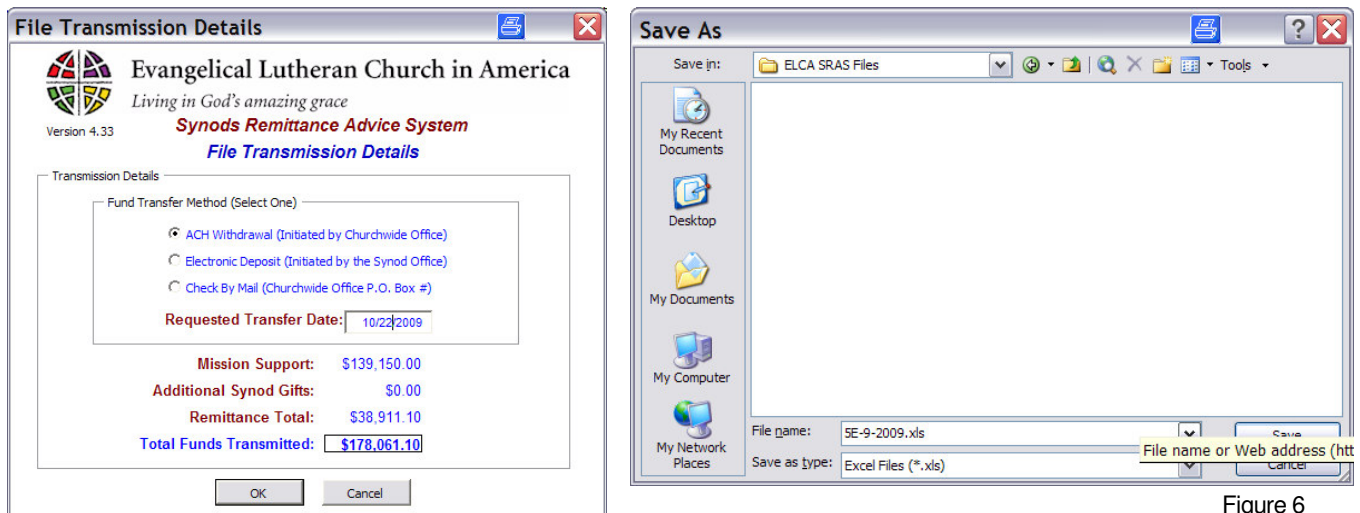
File Transmission Details

Evangelical Lutheran Church in America
Living in God's amazing grace
Version 4.33
Synods Remittance Advice System
File Transmission Details

Transmission Details
Fund Transfer Method (Select One)
ACH Withdrawal (Initiated by Churchwide Office)
Electronic Deposit (Initiated by the Synod Office)
Check By Mail (Churchwide Office P.O. Box #)
Requested Transfer Date: 10/22/2009

Mission Support: $139,150.00
Additional Synod Gifts: $0.00
Remittance Total: $38,911.10
Total Funds Transmitted: $178,061.10

OK
Cancel

Save As
Save in: ELCA SRAS Files
Tools
My Recent Documents
Desktop
My Documents
My Computer
My Network Places
File name: 5E-9-2009.xls
Save as type: Excel Files (*.xls)
Save
Cancel
File name or Web address (htt

Figure 6